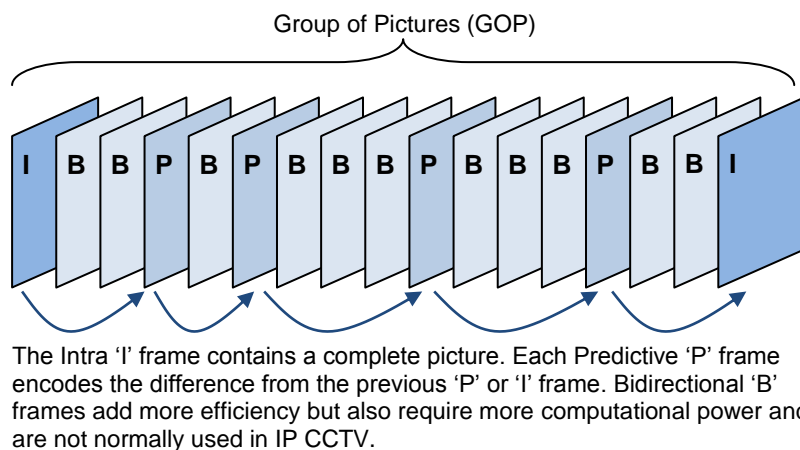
Group of Pictures (GOP)

I B B P B P B B B P B B B P B B I

The Intra ‘I’ frame contains a complete picture. Each Predictive ‘P’ frame encodes the difference from the previous ‘P’ or ‘I’ frame. Bidirectional ‘B’ frames add more efficiency but also require more computational power and are not normally used in IP CCTV.